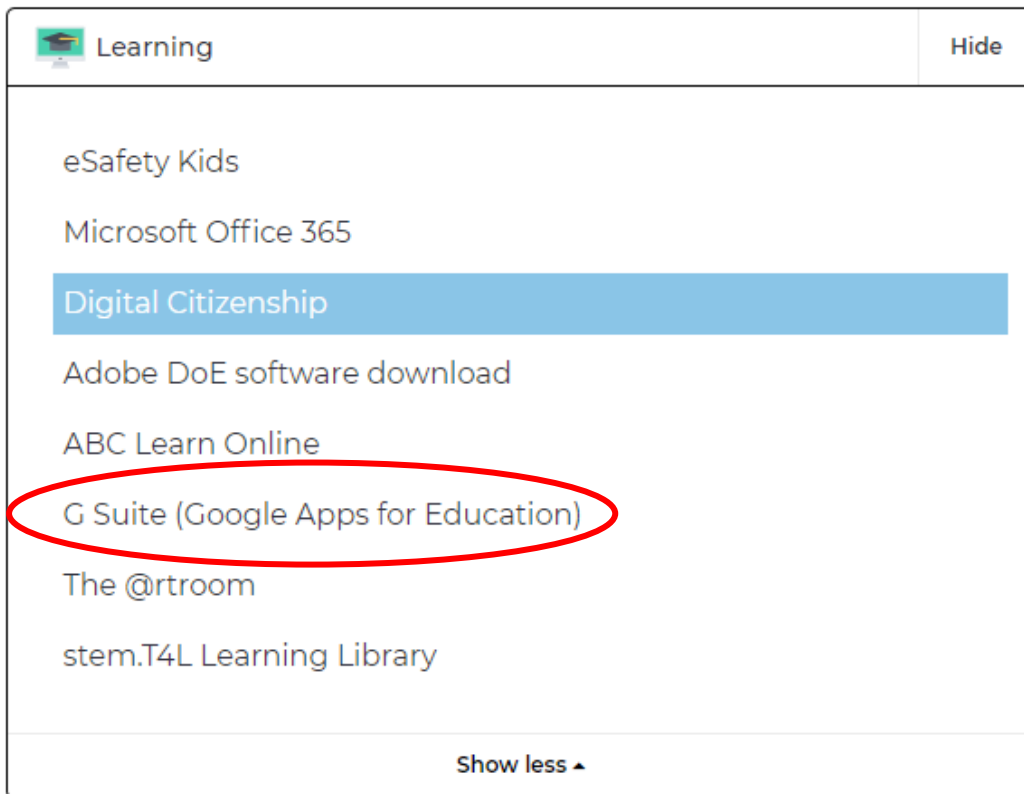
Learning

Hide

eSafety Kids

Microsoft Office 365

Digital Citizenship

Adobe DoE software download

ABC Learn Online

G Suite (Google Apps for Education)

The @rtroom

stem.T4L Learning Library

Show less ▴